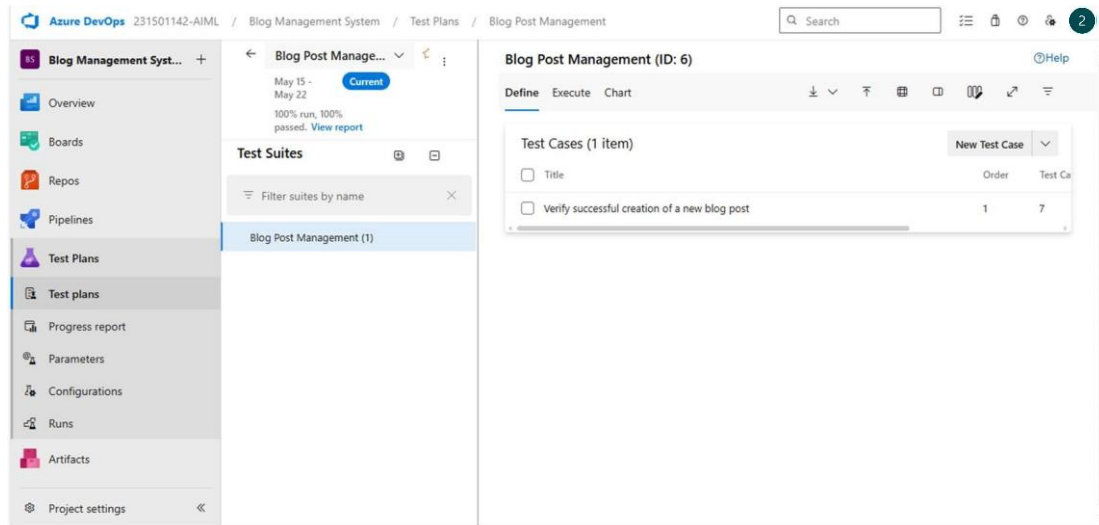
Azure DevOps 231501142-AIML / Blog Management System / Test Plans / Blog Post Management

Search

2

BS Blog Management Syst... +

Overview

Boards

Repos

Pipelines

Test Plans

Test plans

Progress report

Parameters

Configurations

Runs

Artifacts

Project settings «

← Blog Post Manage... ∨

May 15 - May 22 Current

100% run, 100% passed. View report

Test Suites

Filter suites by name ×

Blog Post Management (1)

Blog Post Management (ID: 6)

ⓘHelp

Define Execute Chart

Test Cases (1 item)

New Test Case

| Title | Order | Test Ca |
|---|---|---|
| Verify successful creation of a new blog post | 1 | 7 |